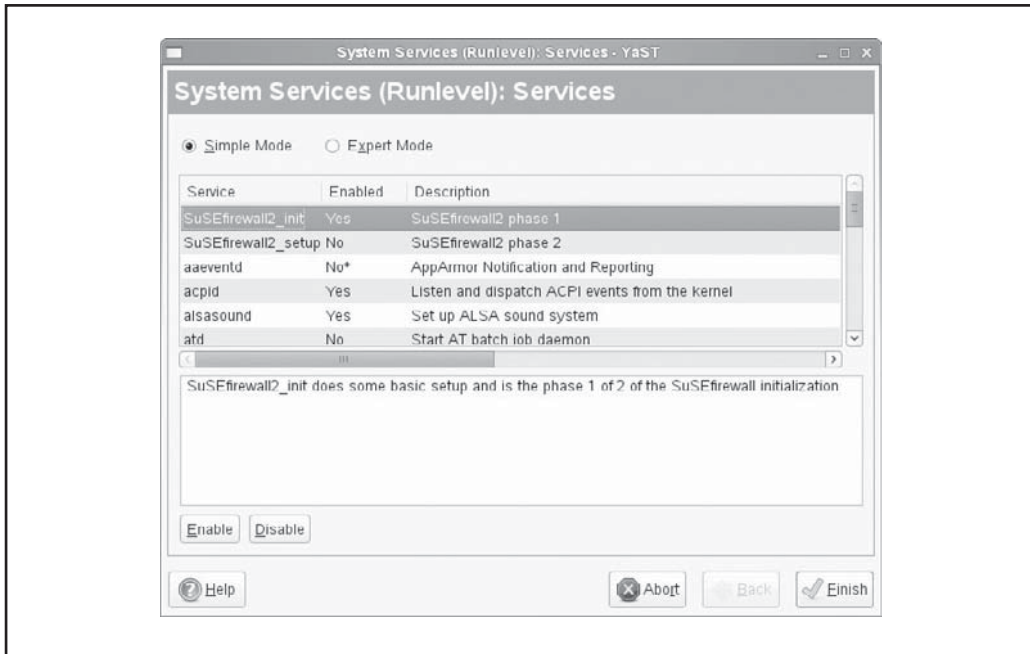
System Services (Runlevel): Services - YaST

System Services (Runlevel): Services

Simple Mode Expert Mode

| Service | Enabled | Description |
|---|---|---|
| SuSEfirewall2_init | Yes | SuSEfirewall2 phase 1 |
| SuSEfirewall2_setup | No | SuSEfirewall2 phase 2 |
| aaeventd | No* | AppArmor Notification and Reporting |
| acpid | Yes | Listen and dispatch ACPI events from the kernel |
| alsasound | Yes | Set up ALSA sound system |
| atd | No | Start AT batch job daemon |

SuSEfirewall2_init does some basic setup and is the phase 1 of 2 of the SuSEfirewall initialization

Enable Disable

Help Abort Back Finish